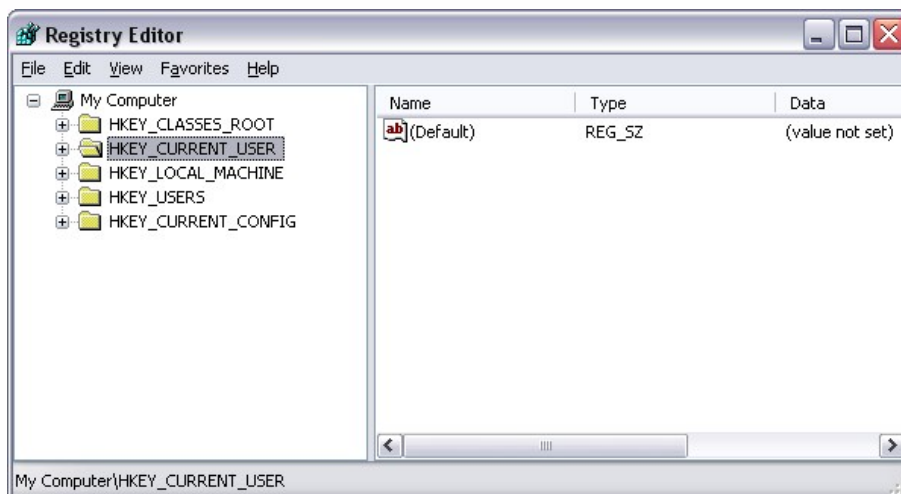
Registry Editor

File Edit View Favorites Help

My Computer
HKEY_CLASSES_ROOT
HKEY_CURRENT_USER
HKEY_LOCAL_MACHINE
HKEY_USERS
HKEY_CURRENT_CONFIG

| Name | Type | Data |
|---|---|---|
| ab (Default) | REG_SZ | (value not set) |

My Computer\HKEY_CURRENT_USER